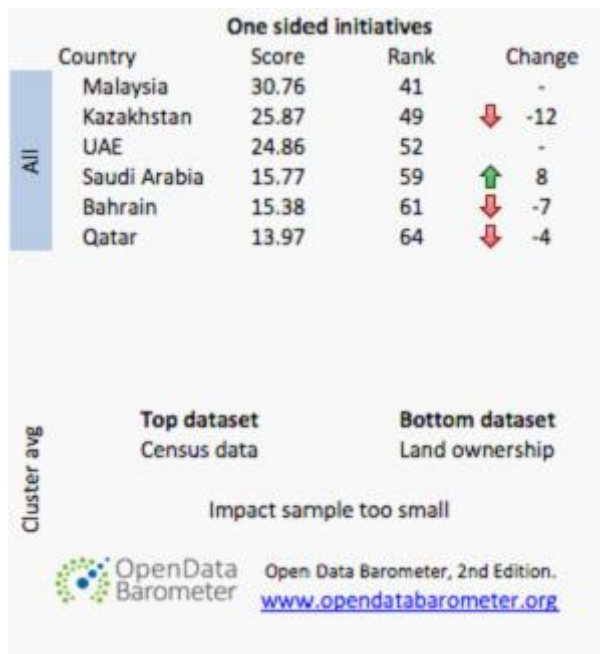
One sided initiatives

All

| Country | Score | Rank | Change |
|---|---|---|---|
| Malaysia | 30.76 | 41 | - |
| Kazakhstan | 25.87 | 49 | -12 |
| UAE | 24.86 | 52 | - |
| Saudi Arabia | 15.77 | 59 | 8 |
| Bahrain | 15.38 | 61 | -7 |
| Qatar | 13.97 | 64 | -4 |

Cluster avg

Top dataset
Census data

Bottom dataset
Land ownership

Impact sample too small

OpenData Barometer

Open Data Barometer, 2nd Edition.
www.opendatabarometer.org